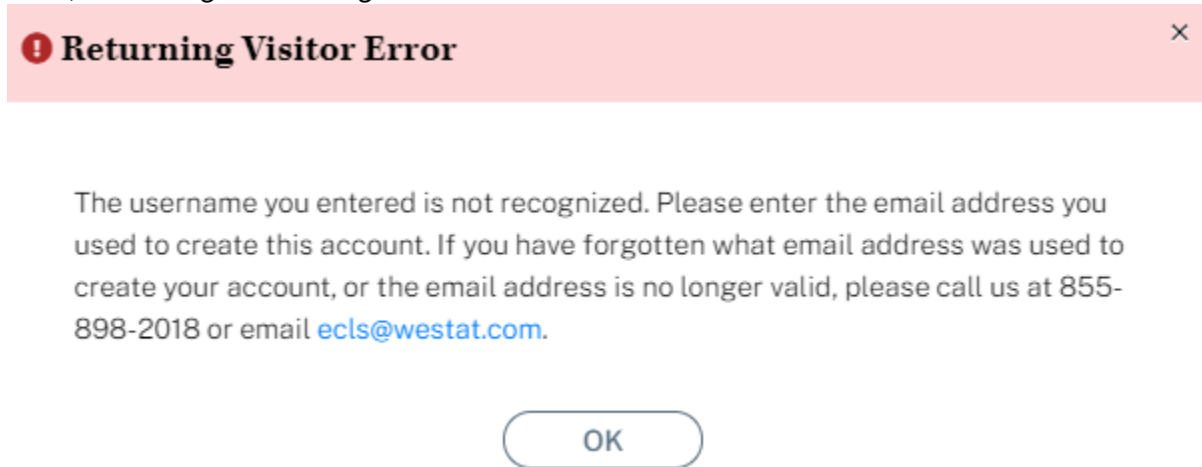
Returning Visitor Error

×

The username you entered is not recognized. Please enter the email address you used to create this account. If you have forgotten what email address was used to create your account, or the email address is no longer valid, please call us at 855-898-2018 or email ecls@westat.com.

OK